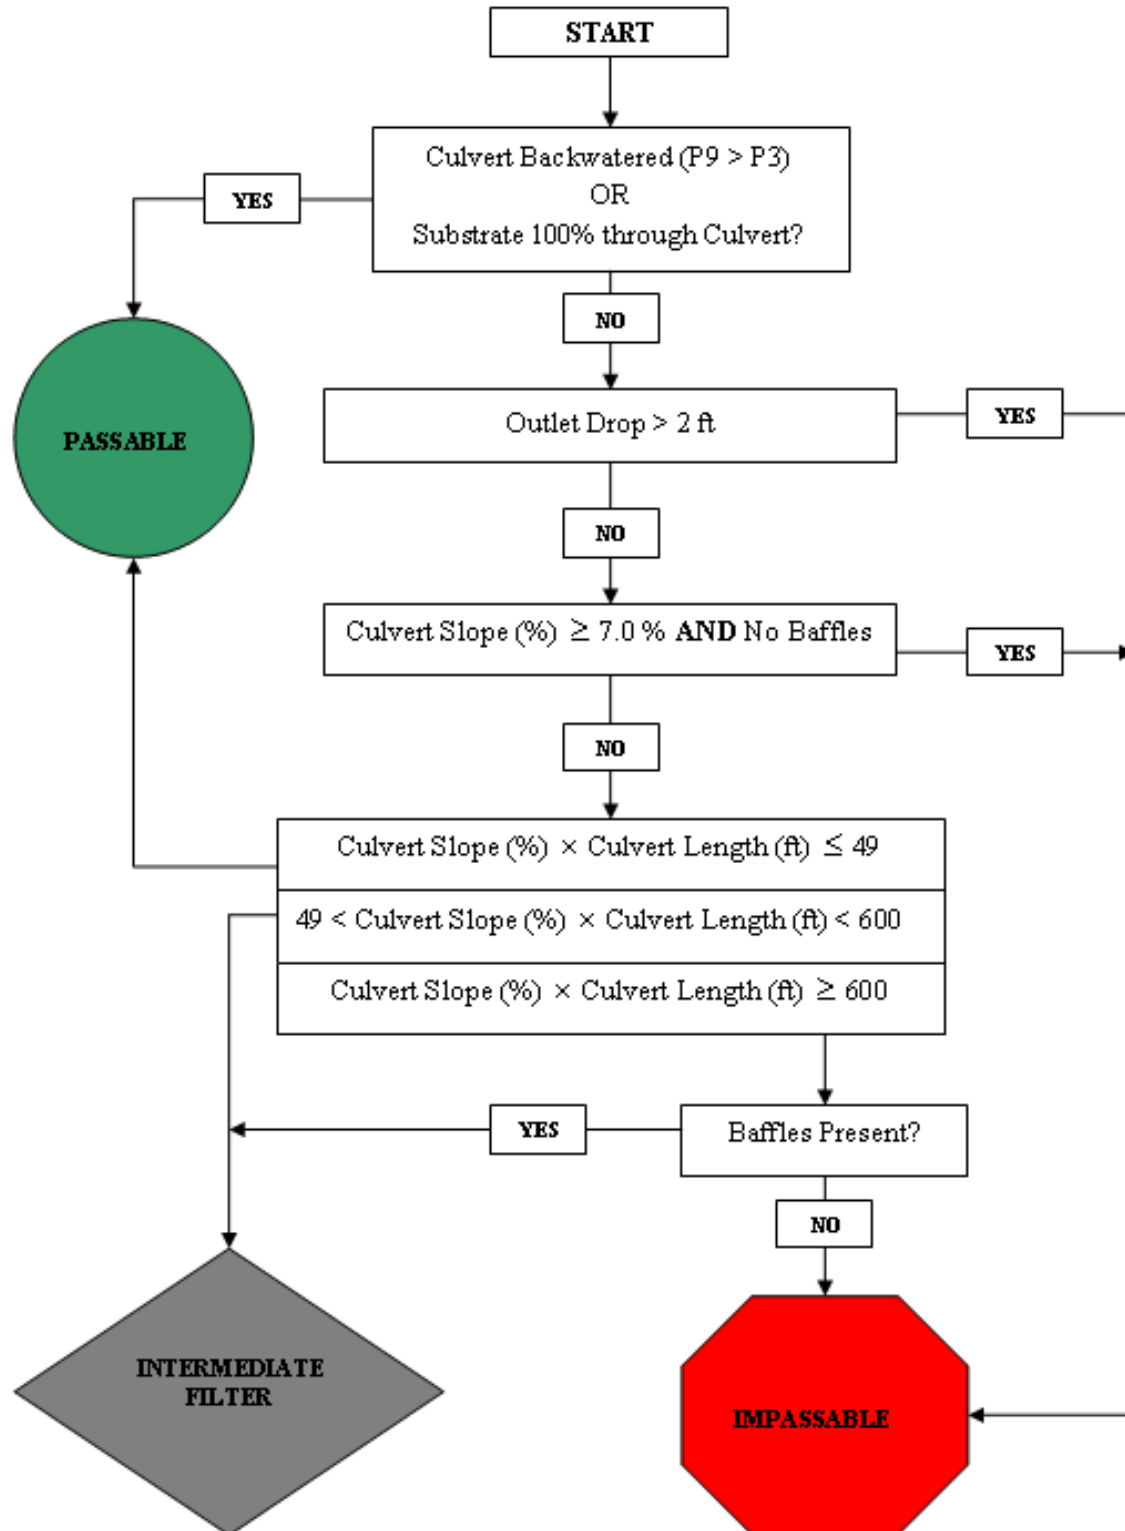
START

Culvert Backwatered (P9 > P3)
OR
Substrate 100% through Culvert?

YES

PASSABLE

NO

Outlet Drop > 2 ft

YES

NO

Culvert Slope (%) $\geq$ 7.0 % **AND** No Baffles

YES

NO

Culvert Slope (%) $\times$ Culvert Length (ft) $\leq$ 49

49 < Culvert Slope (%) $\times$ Culvert Length (ft) < 600

Culvert Slope (%) $\times$ Culvert Length (ft) $\geq$ 600

YES

Baffles Present?

NO

INTERMEDIATE FILTER

IMPASSABLE